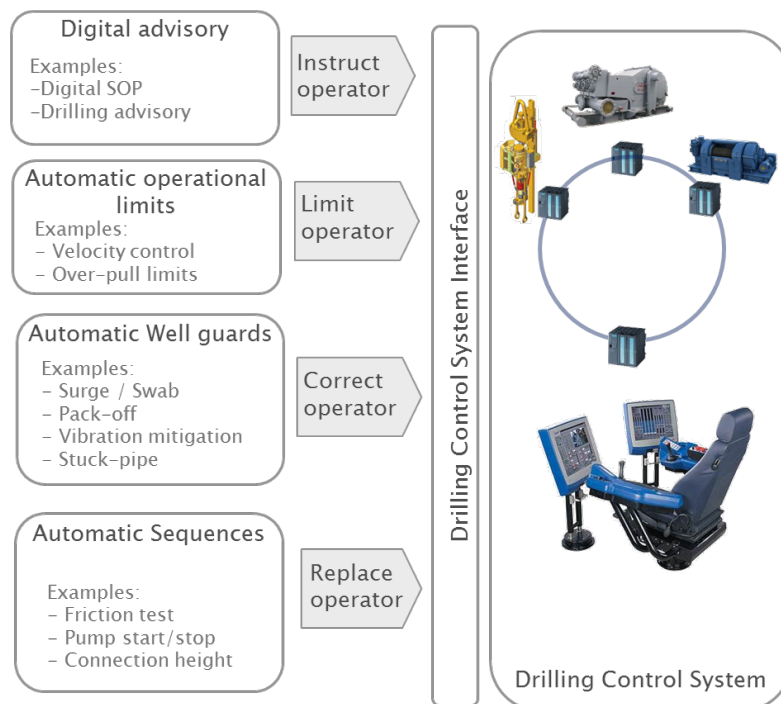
Digital advisory

Examples:
-Digital SOP
-Drilling advisory

Instruct operator

Automatic operational limits

Examples:
- Velocity control
- Over-pull limits

Limit operator

Automatic Well guards

Examples:
- Surge / Swab
- Pack-off
- Vibration mitigation
- Stuck-pipe

Correct operator

Automatic Sequences

Examples:
- Friction test
- Pump start/stop
- Connection height

Replace operator

Drilling Control System Interface

Drilling Control System